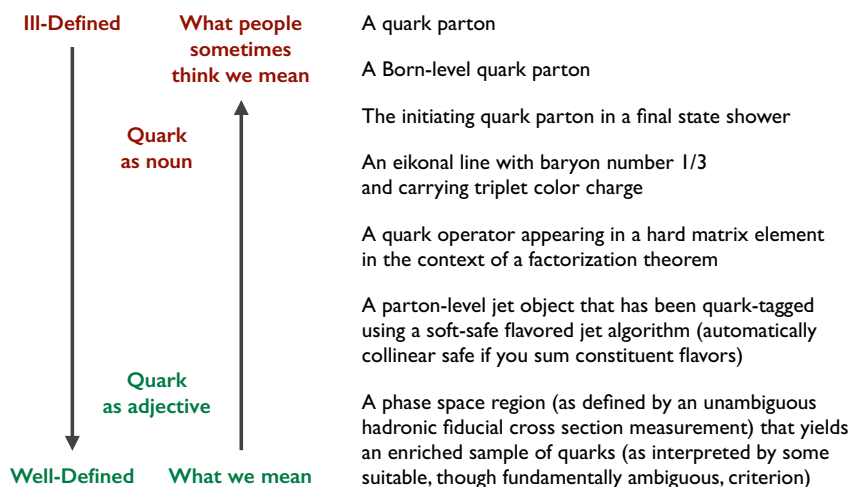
Ill-Defined

What people sometimes think we mean

Quark as noun

Quark as adjective

Well-Defined

What we mean

A quark parton

A Born-level quark parton

The initiating quark parton in a final state shower

An eikonal line with baryon number 1/3 and carrying triplet color charge

A quark operator appearing in a hard matrix element in the context of a factorization theorem

A parton-level jet object that has been quark-tagged using a soft-safe flavored jet algorithm (automatically collinear safe if you sum constituent flavors)

A phase space region (as defined by an unambiguous hadronic fiducial cross section measurement) that yields an enriched sample of quarks (as interpreted by some suitable, though fundamentally ambiguous, criterion)